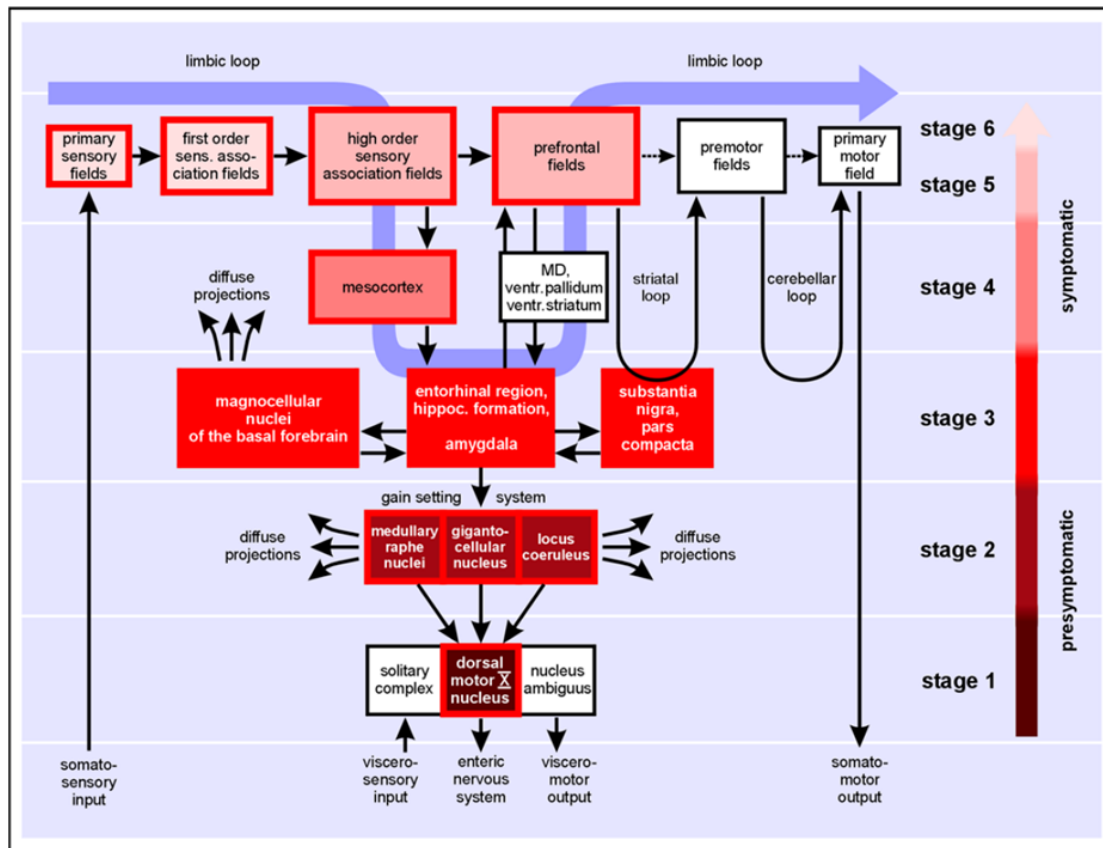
limbic loop

limbic loop

primary sensory fields

first order sens. association fields

high order sensory association fields

prefrontal fields

premotor fields

primary motor field

stage 6

stage 5

mesocortex

MD, ventr.pallidum ventr.striatum

striatal loop

cerebellar loop

diffuse projections

stage 4

symptomatic

magnocellular nuclei of the basal forebrain

entorhinal region, hippoc. formation, amygdala

substantia nigra, pars compacta

stage 3

gain setting system

diffuse projections

medullary raphe nuclei

gigantocellular nucleus

locus coeruleus

diffuse projections

stage 2

presymptomatic

solitary complex

dorsal motor X nucleus

nucleus ambiguus

stage 1

somatosensory input

viscerosensory input

enteric nervous system

visceromotor output

somatomotor output